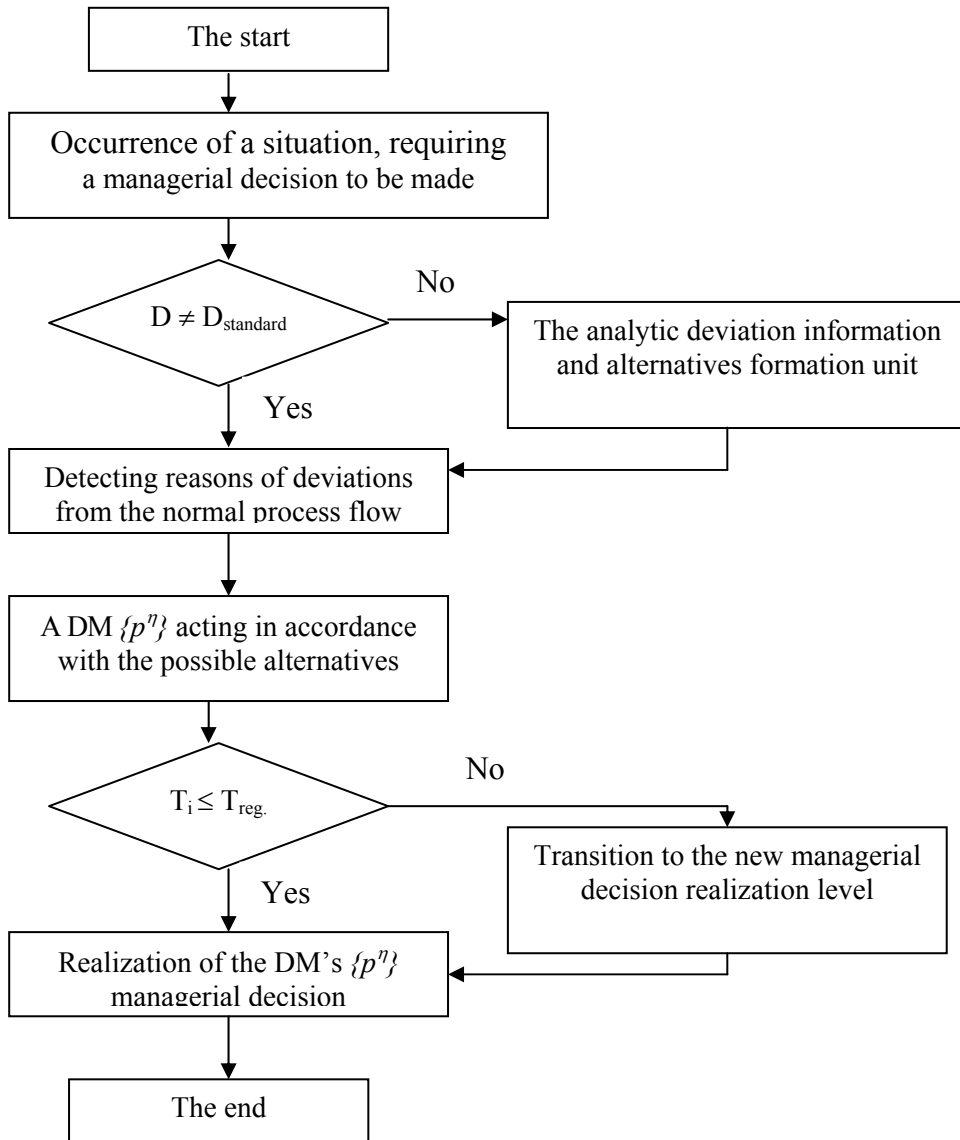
The start

Occurrence of a situation, requiring a managerial decision to be made

$D \neq D_{standard}$

No

The analytic deviation information and alternatives formation unit

Yes

Detecting reasons of deviations from the normal process flow

A DM $\{p^{\eta}\}$ acting in accordance with the possible alternatives

$T_i \leq T_{reg.}$

No

Transition to the new managerial decision realization level

Yes

Realization of the DM's $\{p^{\eta}\}$ managerial decision

The end